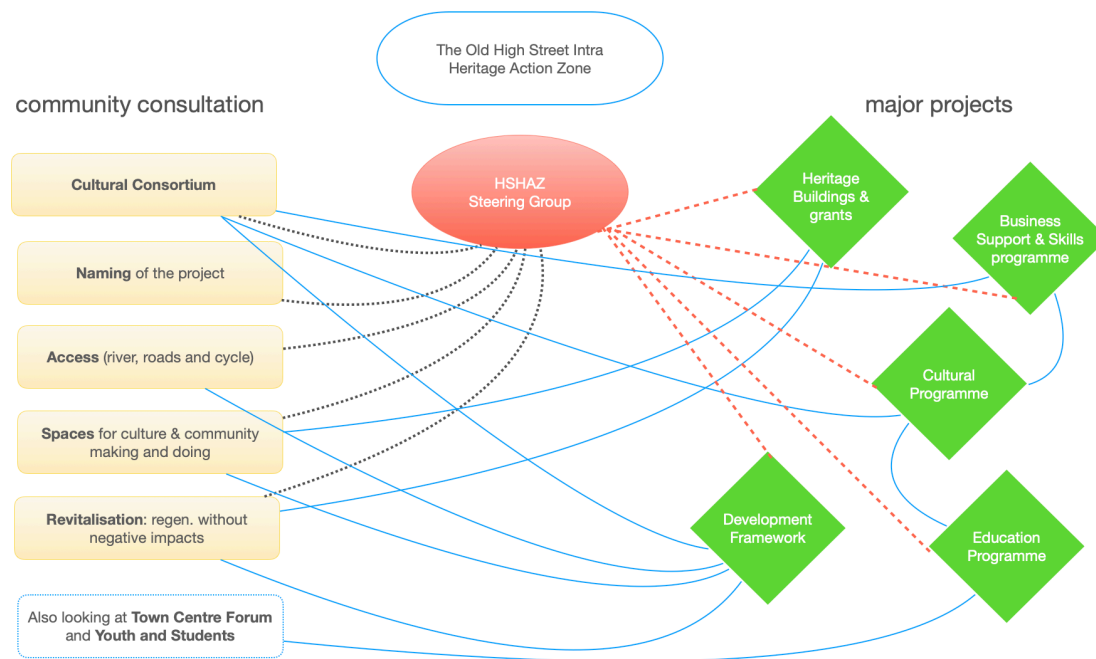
The Old High Street Intra Heritage Action Zone

community consultation

major projects

Cultural Consortium

Naming of the project

Access (river, roads and cycle)

Spaces for culture & community making and doing

Revitalisation: regen. without negative impacts

Also looking at Town Centre Forum and Youth and Students

HSHAZ Steering Group

Heritage Buildings & grants

Business Support & Skills programme

Cultural Programme

Development Framework

Education Programme